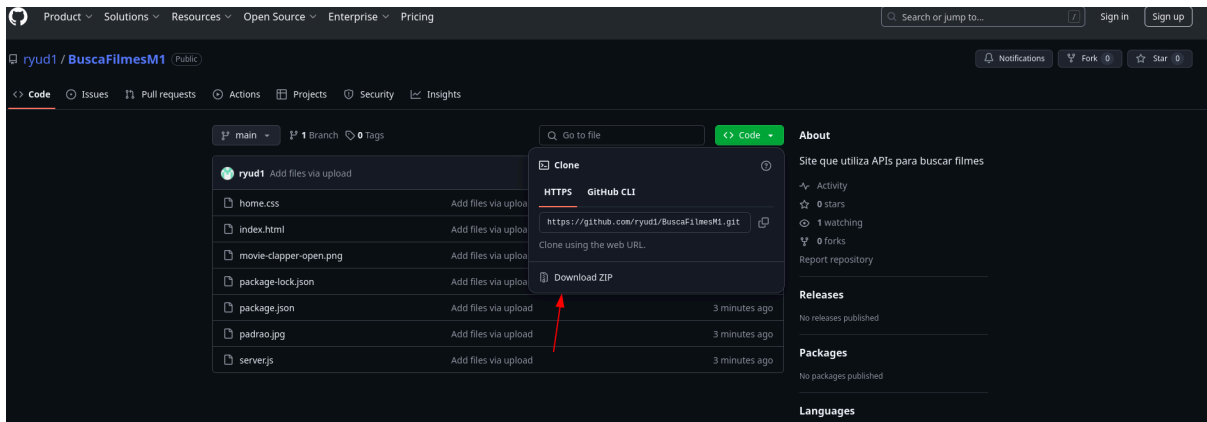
Product Solutions Resources Open Source Enterprise Pricing

Search or jump to... /

Sign in Sign up

ryud1 / BuscaFilmesM1 Public

Notifications Fork 0 Star 0

Code Issues Pull requests Actions Projects Security Insights

main 1 Branch 0 Tags

Go to file

Code

ryud1 Add files via upload

| | | |
|---|---|---|
| home.css | Add files via upload | |
| index.html | Add files via upload | |
| movie-clapper-open.png | Add files via upload | |
| package-lock.json | Add files via upload | |
| package.json | Add files via upload | 3 minutes ago |
| padrao.jpg | Add files via upload | 3 minutes ago |
| server.js | Add files via upload | 3 minutes ago |

Clone

HTTPS GitHub CLI

https://github.com/ryud1/BuscaFilmesM1.git

Clone using the web URL.

Download ZIP

About

Site que utiliza APIs para buscar filmes

Activity

0 stars

1 watching

0 forks

Report repository

Releases

No releases published

Packages

No packages published

Languages